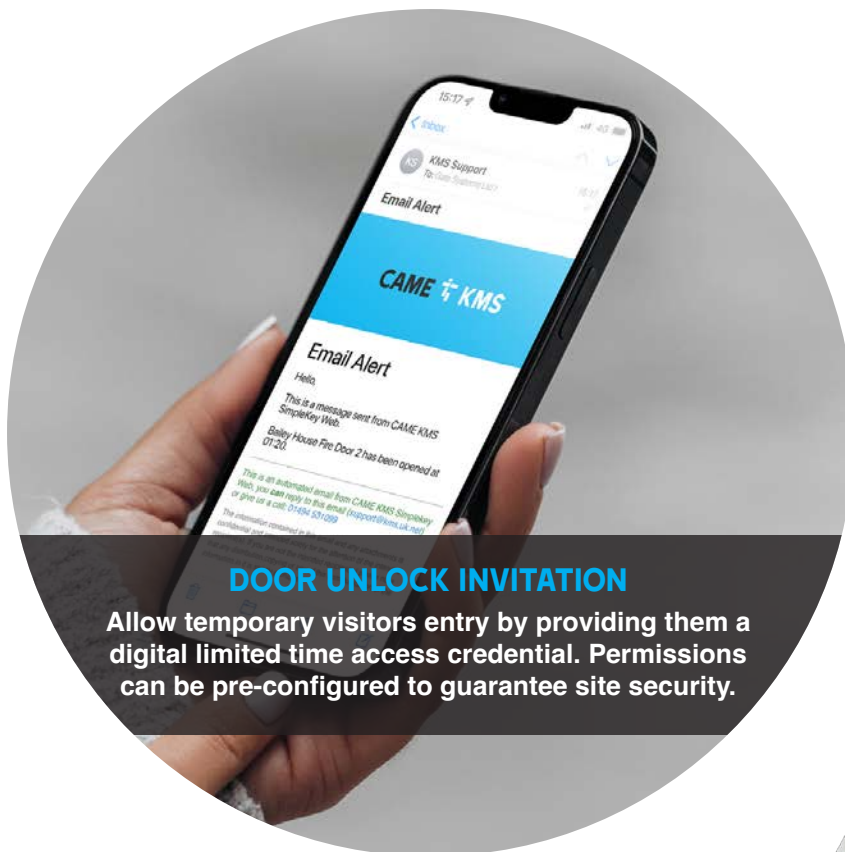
15:17

< Inbox

KS KMS Support
To: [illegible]

Email Alert

CAME KMS

Email Alert

Hello,

This is a message sent from CAME KMS SimpleKey Web.

Bailey House Fire Door 2 has been opened at 01:20.

This is an automated email from CAME KMS SimpleKey Web, you can reply to this email (support@kms.uk.net) or give us a call: 01494 531099

The information contained in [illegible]

DOOR UNLOCK INVITATION

Allow temporary visitors entry by providing them a digital limited time access credential. Permissions can be pre-configured to guarantee site security.